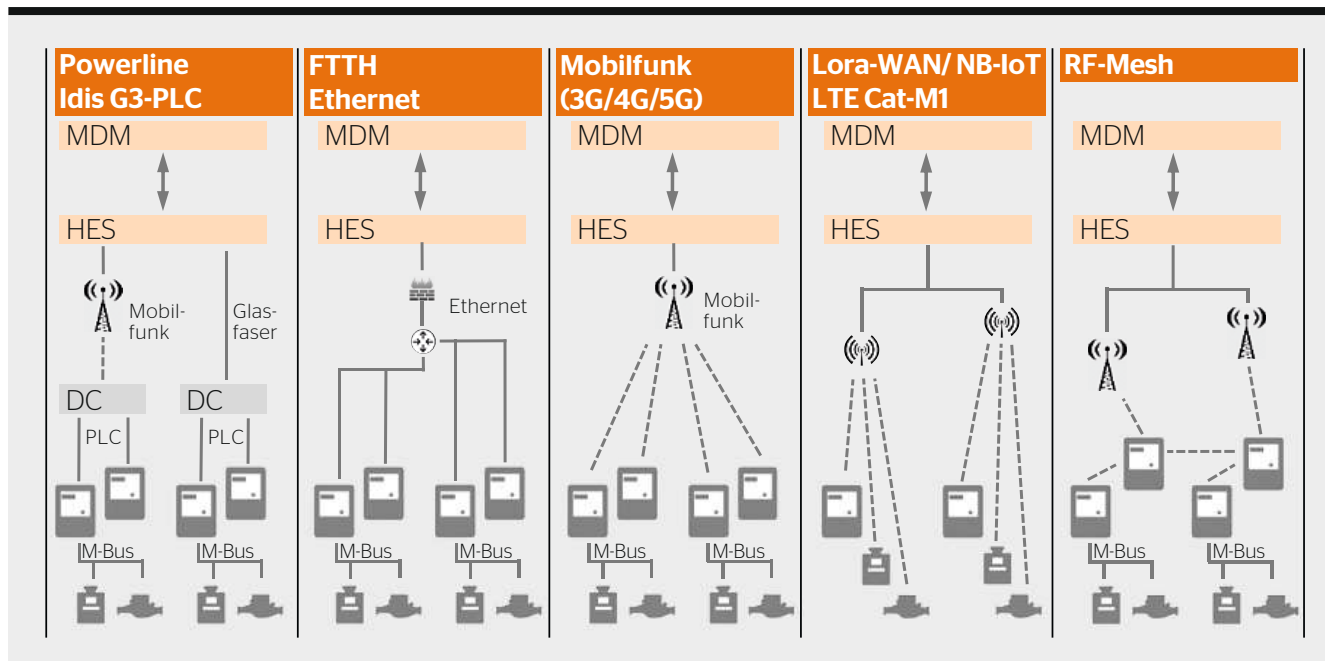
Powerline Idis G3-PLC

MDM

HES

Mobilfunk

Glasfaser

DC

DC

PLC

PLC

M-Bus

M-Bus

FTTH Ethernet

MDM

HES

Ethernet

M-Bus

M-Bus

Mobilfunk (3G/4G/5G)

MDM

HES

Mobilfunk

M-Bus

M-Bus

Lora-WAN/ NB-IoT LTE Cat-M1

MDM

HES

RF-Mesh

MDM

HES

M-Bus

M-Bus